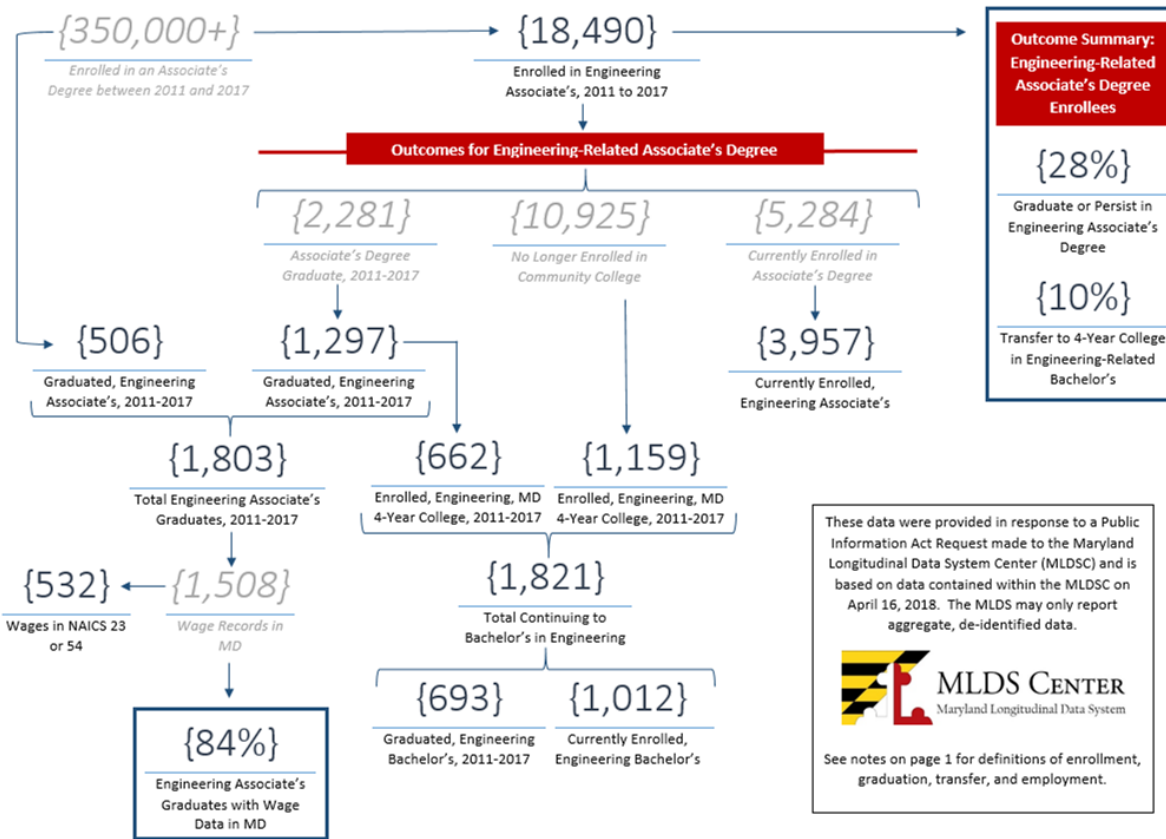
{350,000+}

Enrolled in an Associate's Degree between 2011 and 2017

{18,490}

Enrolled in Engineering Associate's, 2011 to 2017

Outcome Summary: Engineering-Related Associate's Degree Enrollees

{28%}

Graduate or Persist in Engineering Associate's Degree

{10%}

Transfer to 4-Year College in Engineering-Related Bachelor's

Outcomes for Engineering-Related Associate's Degree

{2,281}

Associate's Degree Graduate, 2011-2017

{10,925}

No Longer Enrolled in Community College

{5,284}

Currently Enrolled in Associate's Degree

{506}

Graduated, Engineering Associate's, 2011-2017

{1,297}

Graduated, Engineering Associate's, 2011-2017

{3,957}

Currently Enrolled, Engineering Associate's

{1,803}

Total Engineering Associate's Graduates, 2011-2017

{662}

Enrolled, Engineering, MD 4-Year College, 2011-2017

{1,159}

Enrolled, Engineering, MD 4-Year College, 2011-2017

{532}

Wages in NAICS 23 or 54

{1,508}

Wage Records in MD

{1,821}

Total Continuing to Bachelor's in Engineering

{84%}

Engineering Associate's Graduates with Wage Data in MD

{693}

Graduated, Engineering Bachelor's, 2011-2017

{1,012}

Currently Enrolled, Engineering Bachelor's

These data were provided in response to a Public Information Act Request made to the Maryland Longitudinal Data System Center (MLDSC) and is based on data contained within the MLDSC on April 16, 2018. The MLDS may only report aggregate, de-identified data.

MLDS CENTER
Maryland Longitudinal Data System

See notes on page 1 for definitions of enrollment, graduation, transfer, and employment.